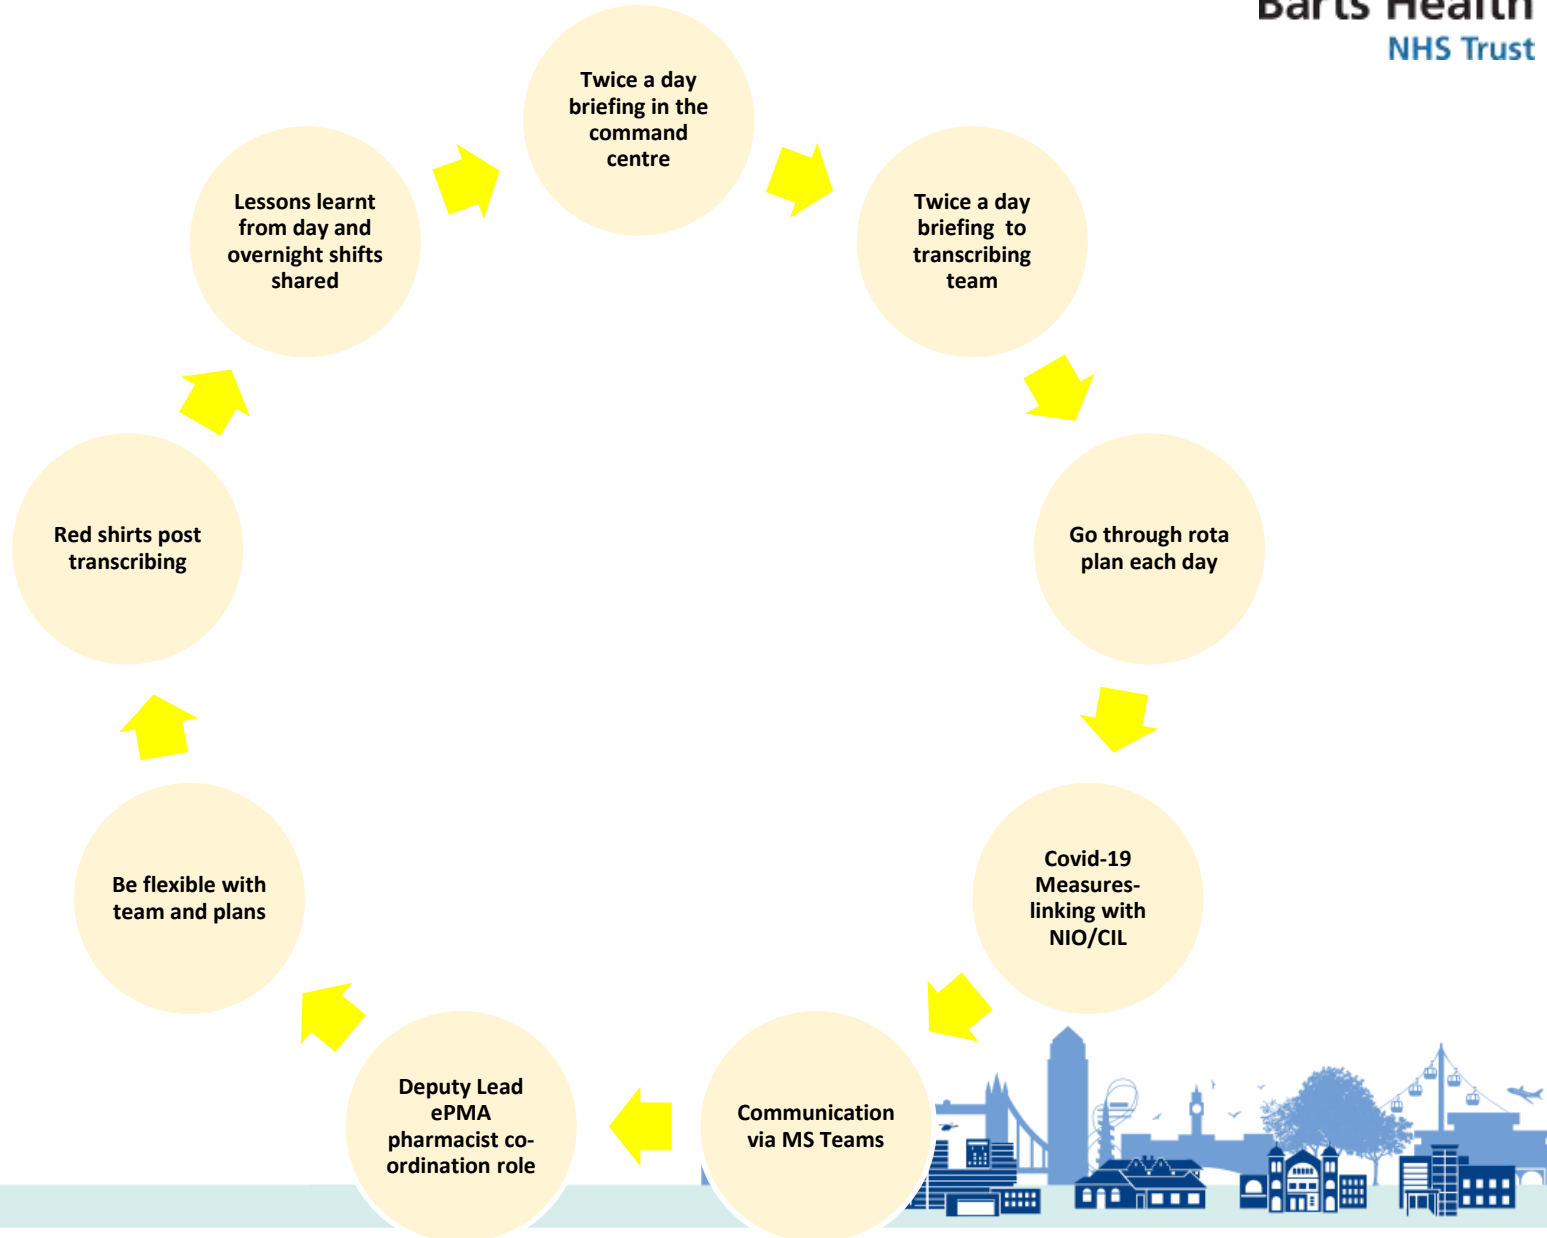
Barts Health
NHS Trust

Twice a day briefing in the command centre

Twice a day briefing to transcribing team

Go through rota plan each day

Covid-19 Measures-linking with NIO/CIL

Communication via MS Teams

Deputy Lead ePMA pharmacist co-ordination role

Be flexible with team and plans

Red shirts post transcribing

Lessons learnt from day and overnight shifts shared